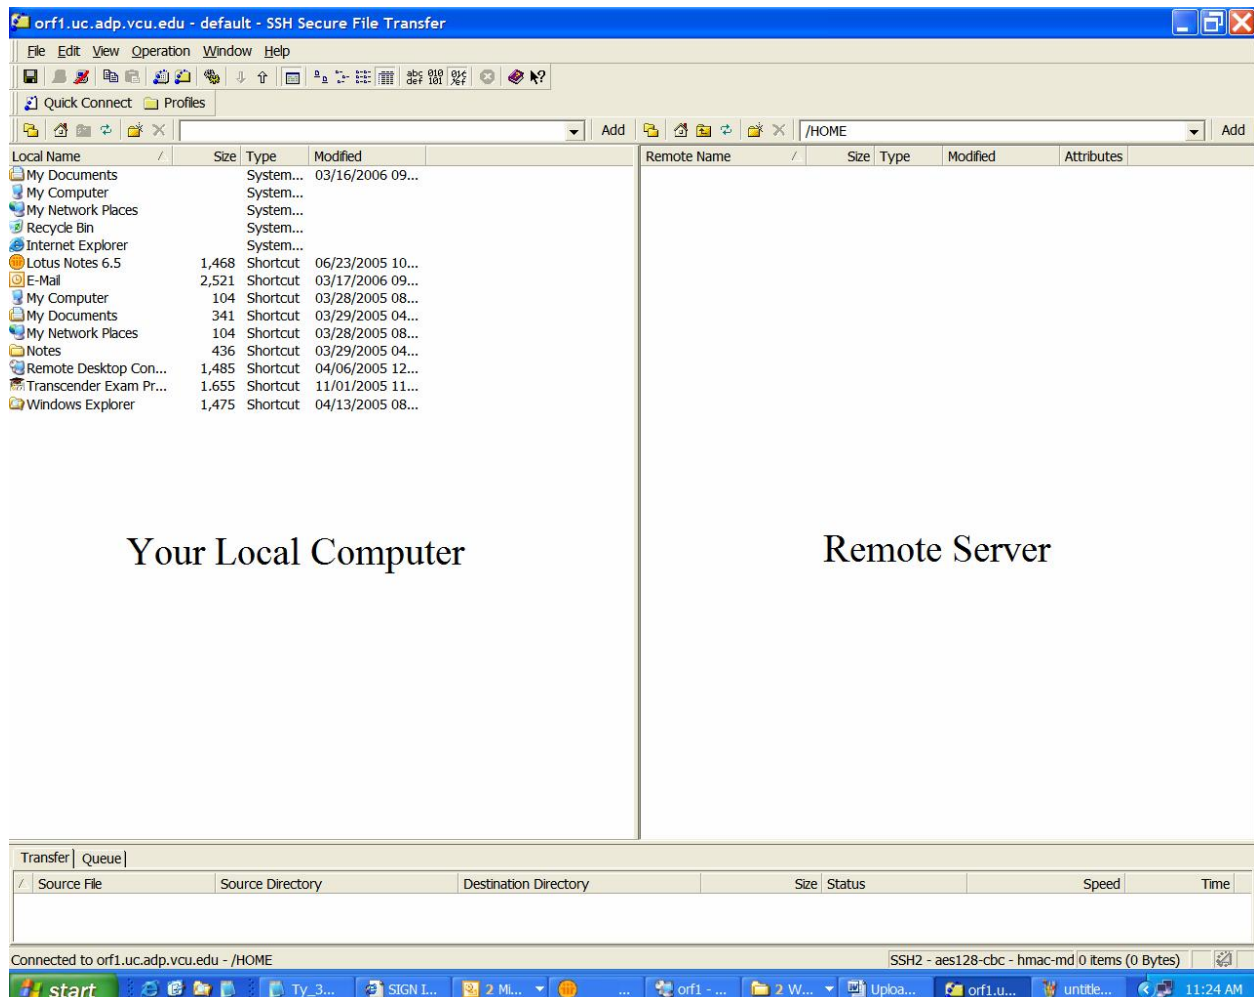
orf1.uc.adp.vcu.edu - default - SSH Secure File Transfer

File Edit View Operation Window Help

Quick Connect Profiles

Add /HOME Add

| Local Name | Size | Type | Modified |
|---|---|---|---|
| My Documents | | System... | 03/16/2006 09... |
| My Computer | | System... | |
| My Network Places | | System... | |
| Recycle Bin | | System... | |
| Internet Explorer | | System... | |
| Lotus Notes 6.5 | 1,468 | Shortcut | 06/23/2005 10... |
| E-Mail | 2,521 | Shortcut | 03/17/2006 09... |
| My Computer | 104 | Shortcut | 03/28/2005 08... |
| My Documents | 341 | Shortcut | 03/29/2005 04... |
| My Network Places | 104 | Shortcut | 03/28/2005 08... |
| Notes | 436 | Shortcut | 03/29/2005 04... |
| Remote Desktop Con... | 1,485 | Shortcut | 04/06/2005 12... |
| Transcender Exam Pr... | 1.655 | Shortcut | 11/01/2005 11... |
| Windows Explorer | 1,475 | Shortcut | 04/13/2005 08... |

| Remote Name | Size | Type | Modified | Attributes |
|---|---|---|---|---|

Your Local Computer

Remote Server

Transfer Queue

| Source File | Source Directory | Destination Directory | Size | Status | Speed | Time |
|---|---|---|---|---|---|---|

Connected to orf1.uc.adp.vcu.edu - /HOME

SSH2 - aes128-cbc - hmac-md 0 items (0 Bytes)

start Ty_3... SIGN I... 2 Mi... orf1 - ... 2 W... Uploa... orf1.u... untitle... 11:24 AM